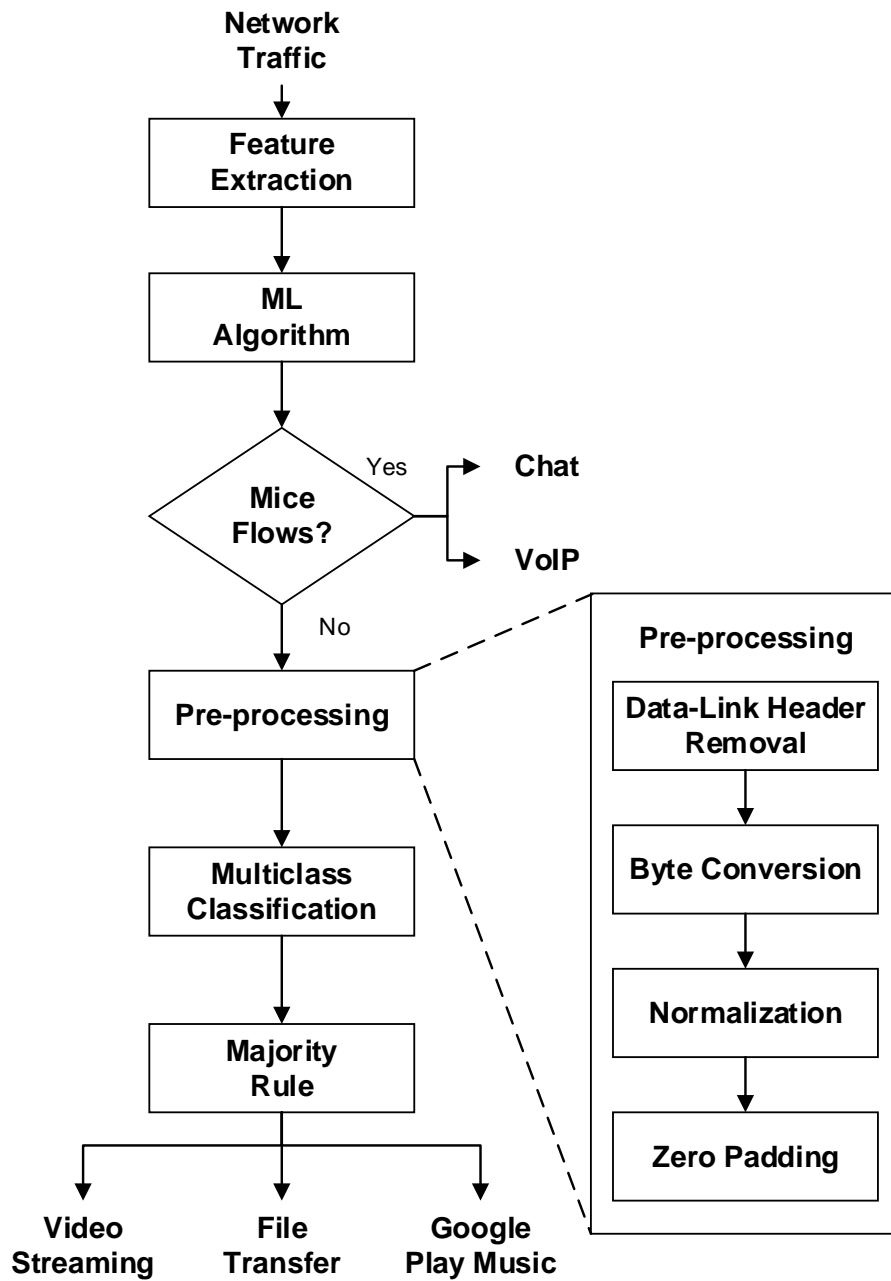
Network Traffic

Feature Extraction

ML Algorithm

Mice Flows?

Yes

Chat

VoIP

No

Pre-processing

Multiclass Classification

Majority Rule

Video Streaming

File Transfer

Google Play Music

Pre-processing

Data-Link Header Removal

Byte Conversion

Normalization

Zero Padding